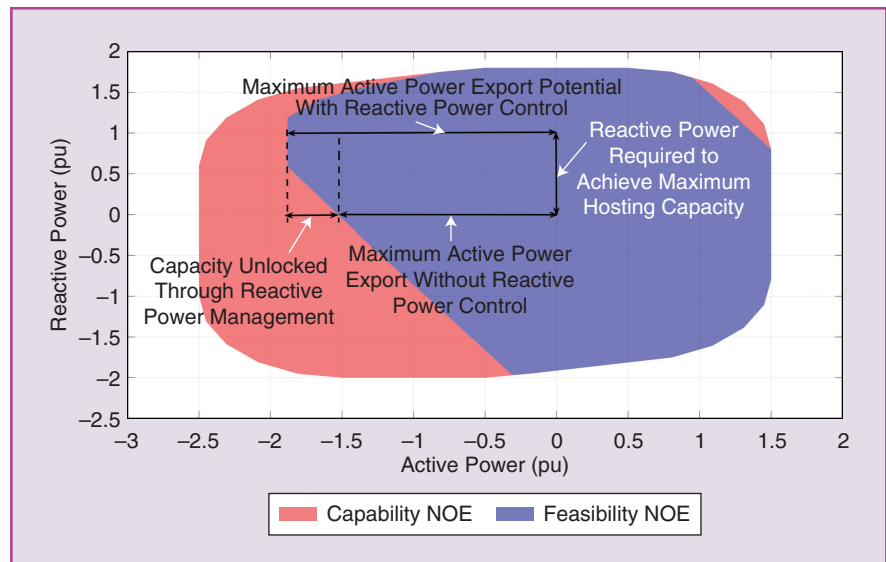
Maximum Active Power Export Potential With Reactive Power Control

Reactive Power Required to Achieve Maximum Hosting Capacity

Capacity Unlocked Through Reactive Power Management

Maximum Active Power Export Without Reactive Power Control

Reactive Power (pu)

2
1.5
1
0.5
0
−0.5
−1
−1.5
−2
−2.5

−3 −2.5 −2 −1.5 −1 −0.5 0 0.5 1 1.5 2

Active Power (pu)

Capability NOE
Feasibility NOE